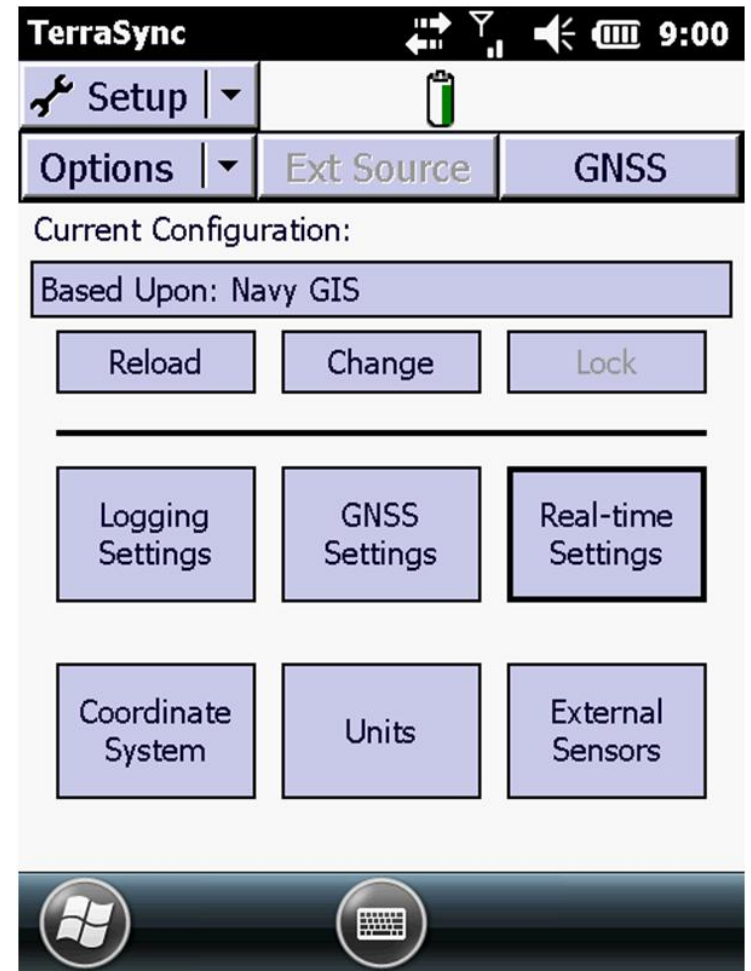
TerraSync 9:00

Setup

Options Ext Source GNSS

Current Configuration:

Based Upon: Navy GIS

Reload Change Lock

Logging Settings

GNSS Settings

Real-time Settings

Coordinate System

Units

External Sensors